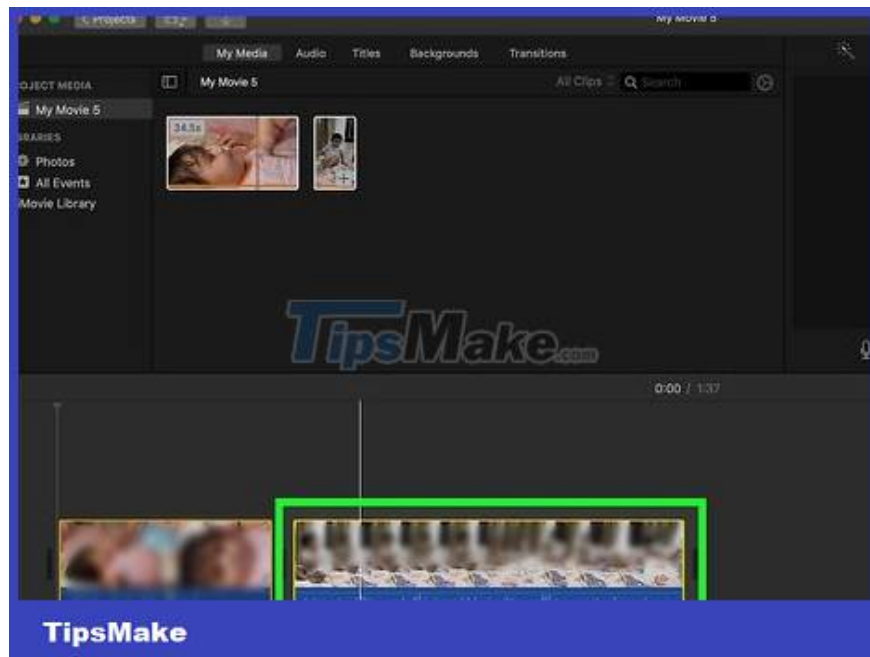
< Projects

My Movie 5

My Media Audio Titles Backgrounds Transitions

OJECT MEDIA

My Movie 5

RARIES

Photos

All Events

Movie Library

My Movie 5

All Clips

Search

34.5s

TipsMake.com

0:00 / 1:37

TipsMake